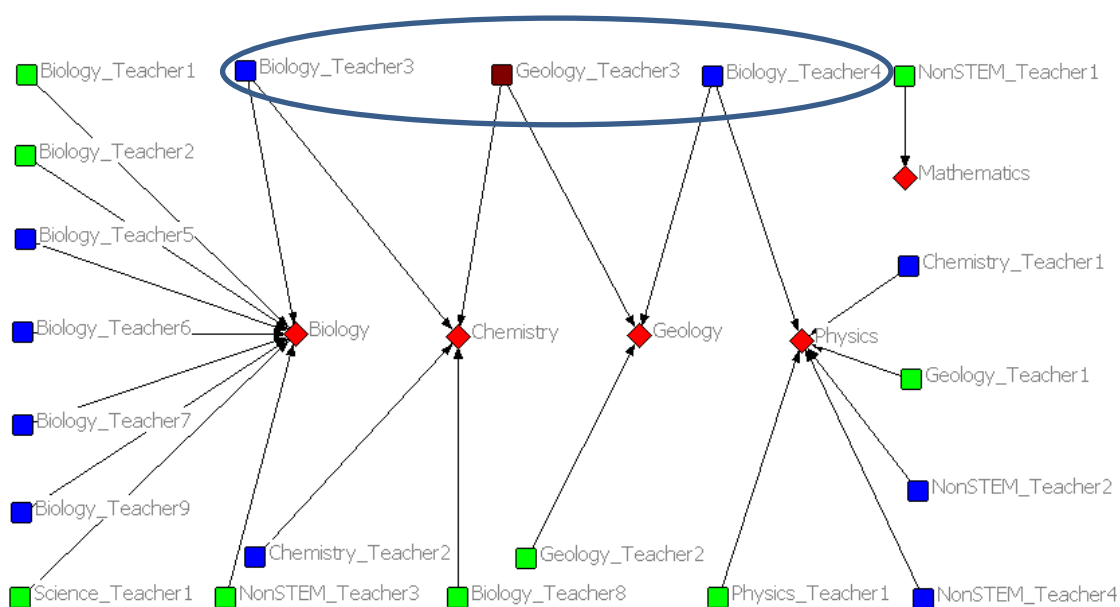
Biology_Teacher1
Biology_Teacher3
Geology_Teacher3
Biology_Teacher4
NonSTEM_Teacher1
Biology_Teacher2
Mathematics
Biology_Teacher5
Chemistry_Teacher1
Biology_Teacher6
Biology
Chemistry
Geology
Physics
Geology_Teacher1
Biology_Teacher7
NonSTEM_Teacher2
Biology_Teacher9
Chemistry_Teacher2
Geology_Teacher2
Science_Teacher1
NonSTEM_Teacher3
Biology_Teacher8
Physics_Teacher1
NonSTEM_Teacher4